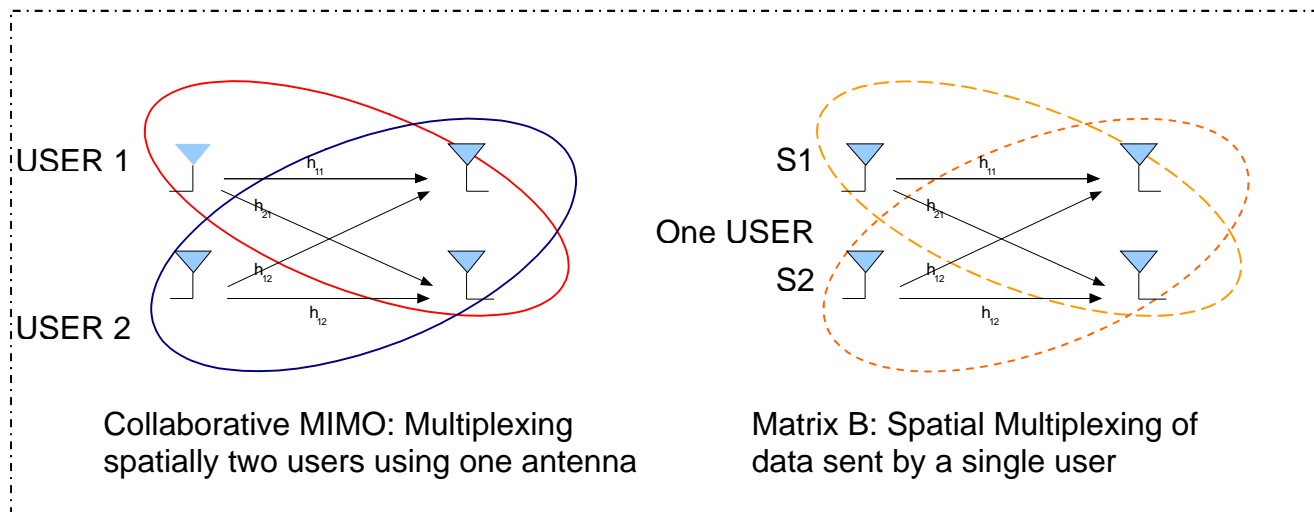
USER 1

$h_{11}$

$h_{21}$

$h_{12}$

$h_{12}$

USER 2

Collaborative MIMO: Multiplexing spatially two users using one antenna

S1

$h_{11}$

$h_{21}$

One USER

$h_{12}$

S2

$h_{12}$

Matrix B: Spatial Multiplexing of data sent by a single user